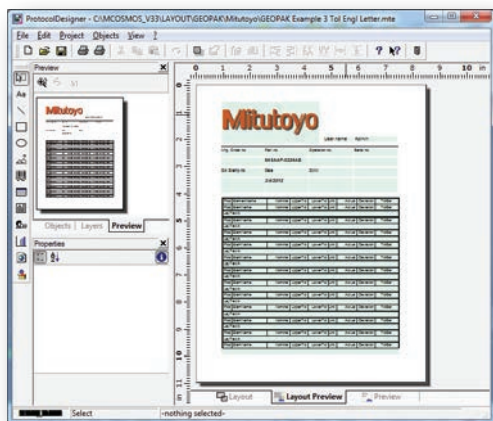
ProtocolDesigner - C:\MCOSMOS_V33\LAYOUT\GEOPAK\Mitutoyo\GEOPAK Example 3 Tol Engl Letter.mte

File Edit Project Objects View ?

Preview

Objects | Layers | Preview

Properties

0 1 2 3 4 5 6 7 8 9 10 in

Mitutoyo

User name Admin

Layout | Layout Preview | Preview

Select -nothing selected-